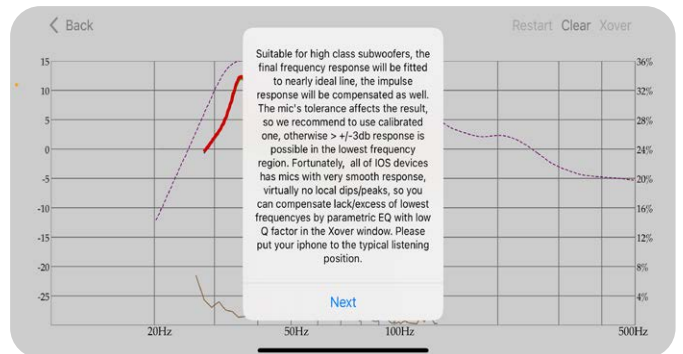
< Back

Restart Clear Xover

15
10
5
0
-5
-10
-15
-20
-25

36%
32%
28%
24%
20%
16%
12%
8%
4%

20Hz
50Hz
100Hz
500Hz

Suitable for high class subwoofers, the final frequency response will be fitted to nearly ideal line, the impulse response will be compensated as well. The mic's tolerance affects the result, so we recommend to use calibrated one, otherwise > +/-3db response is possible in the lowest frequency region. Fortunately, all of IOS devices has mics with very smooth response, virtually no local dips/peaks, so you can compensate lack/excess of lowest frequencyes by parametric EQ with low Q factor in the Xover window. Please put your iphone to the typical listening position.

Next